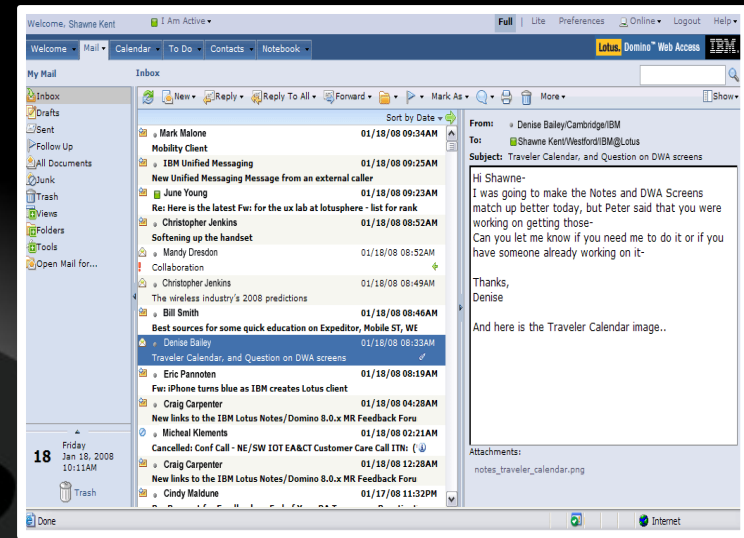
Welcome, Shawne Kent I Am Active ▾ Full | Lite Preferences Online ▾ Logout Help ▾

Welcome ▾ Mail ▾ Calendar ▾ To Do ▾ Contacts ▾ Notebook ▾ Lotus. Domino™ Web Access IBM.

My Mail

Inbox

Inbox
Drafts
Sent
Follow Up
All Documents
Junk
Trash
Views
Folders
Tools
Open Mail for...

18 Friday Jan 18, 2008 10:11AM

Trash

New ▾ Reply ▾ Reply To All ▾ Forward ▾ Mark As ▾ More ▾ Show ▾

Sort by Date ▾

Mark Malone 01/18/08 09:34AM
Mobility Client

IBM Unified Messaging 01/18/08 09:25AM
New Unified Messaging Message from an external caller

June Young 01/18/08 09:23AM
Re: Here is the latest Fw: for the ux lab at lotusphere - list for rank

Christopher Jenkins 01/18/08 08:52AM
Softening up the handset

Mandy Dresdon 01/18/08 08:52AM
Collaboration

Christopher Jenkins 01/18/08 08:49AM
The wireless industry's 2008 predictions

Bill Smith 01/18/08 08:46AM
Best sources for some quick education on Expeditor, Mobile ST, WE

Denise Bailey 01/18/08 08:33AM
Traveler Calendar, and Question on DWA screens

Eric Pannoten 01/18/08 08:19AM
Fw: iPhone turns blue as IBM creates Lotus client

Craig Carpenter 01/18/08 04:28AM
New links to the IBM Lotus Notes/Domino 8.0.x MR Feedback Foru

Micheal Klements 01/18/08 02:21AM
Cancelled: Conf Call - NE/SW IOT EA&CT Customer Care Call ITN:

Craig Carpenter 01/18/08 12:28AM
New links to the IBM Lotus Notes/Domino 8.0.x MR Feedback Foru

Cindy Maldune 01/17/08 11:32PM

From: Denise Bailey/Cambridge/IBM
To: Shawne Kent/Westford/IBM@Lotus
Subject: Traveler Calendar, and Question on DWA screens

Hi Shawne-
I was going to make the Notes and DWA Screens match up better today, but Peter said that you were working on getting those-
Can you let me know if you need me to do it or if you have someone already working on it-

Thanks,
Denise

And here is the Traveler Calendar image..

Attachments:
notes_traveler_calendar.png

Done Internet